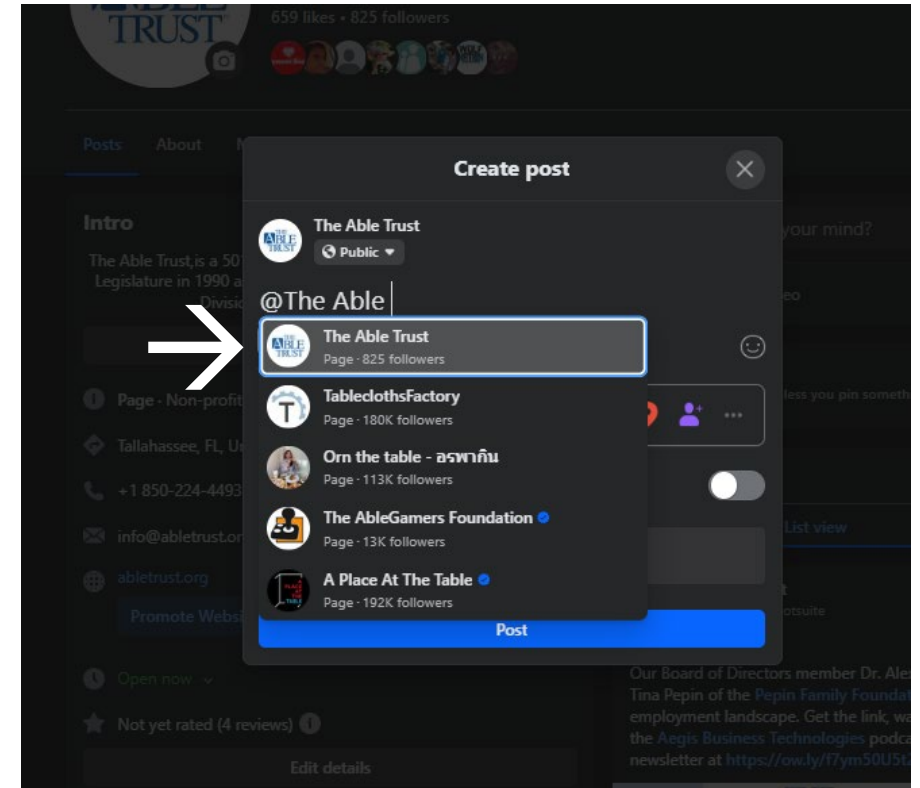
TRUST

659 likes • 825 followers

Posts About

Intro

The Able Trust,is a 50 Legislature in 1990 a Divisi

Page · Non-profit

Tallahassee, FL, U

+1 850-224-4493

info@abletrust.or

abletrust.org

Promote Websi

Open now

Not yet rated (4 reviews)

Edit details

Create post

The Able Trust

Public

@The Able

The Able Trust
Page · 825 followers

TableclothsFactory
Page · 180K followers

Orn the table - อรพากิน
Page · 113K followers

The AbleGamers Foundation
Page · 13K followers

A Place At The Table
Page · 192K followers

Post

your mind?

eo

less you pin someth

List view

otsuite

Our Board of Directors member Dr. Ale Tina Pepin of the Pepin Family Foundat employment landscape. Get the link, wa the Aegis Business Technologies podca newsletter at https://ow.ly/f7ym50U5t